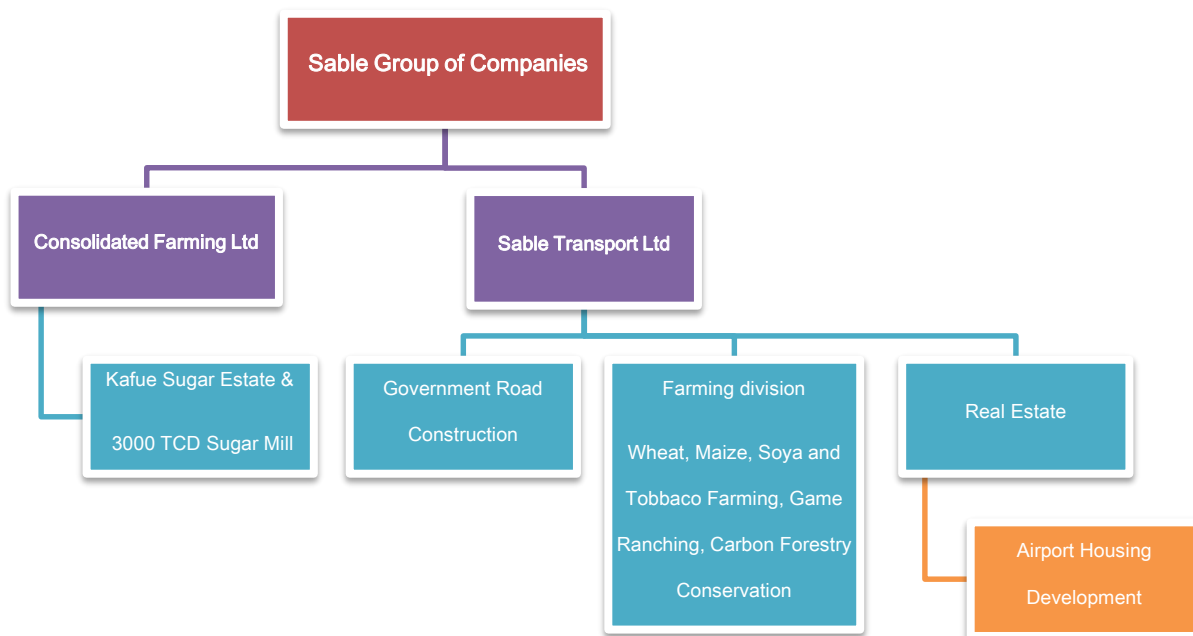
Sable Group of Companies

Consolidated Farming Ltd

Sable Transport Ltd

Kafue Sugar Estate &

3000 TCD Sugar Mill

Government Road Construction

Farming division

Wheat, Maize, Soya and Tobbaco Farming, Game Ranching, Carbon Forestry Conservation

Real Estate

Airport Housing Development